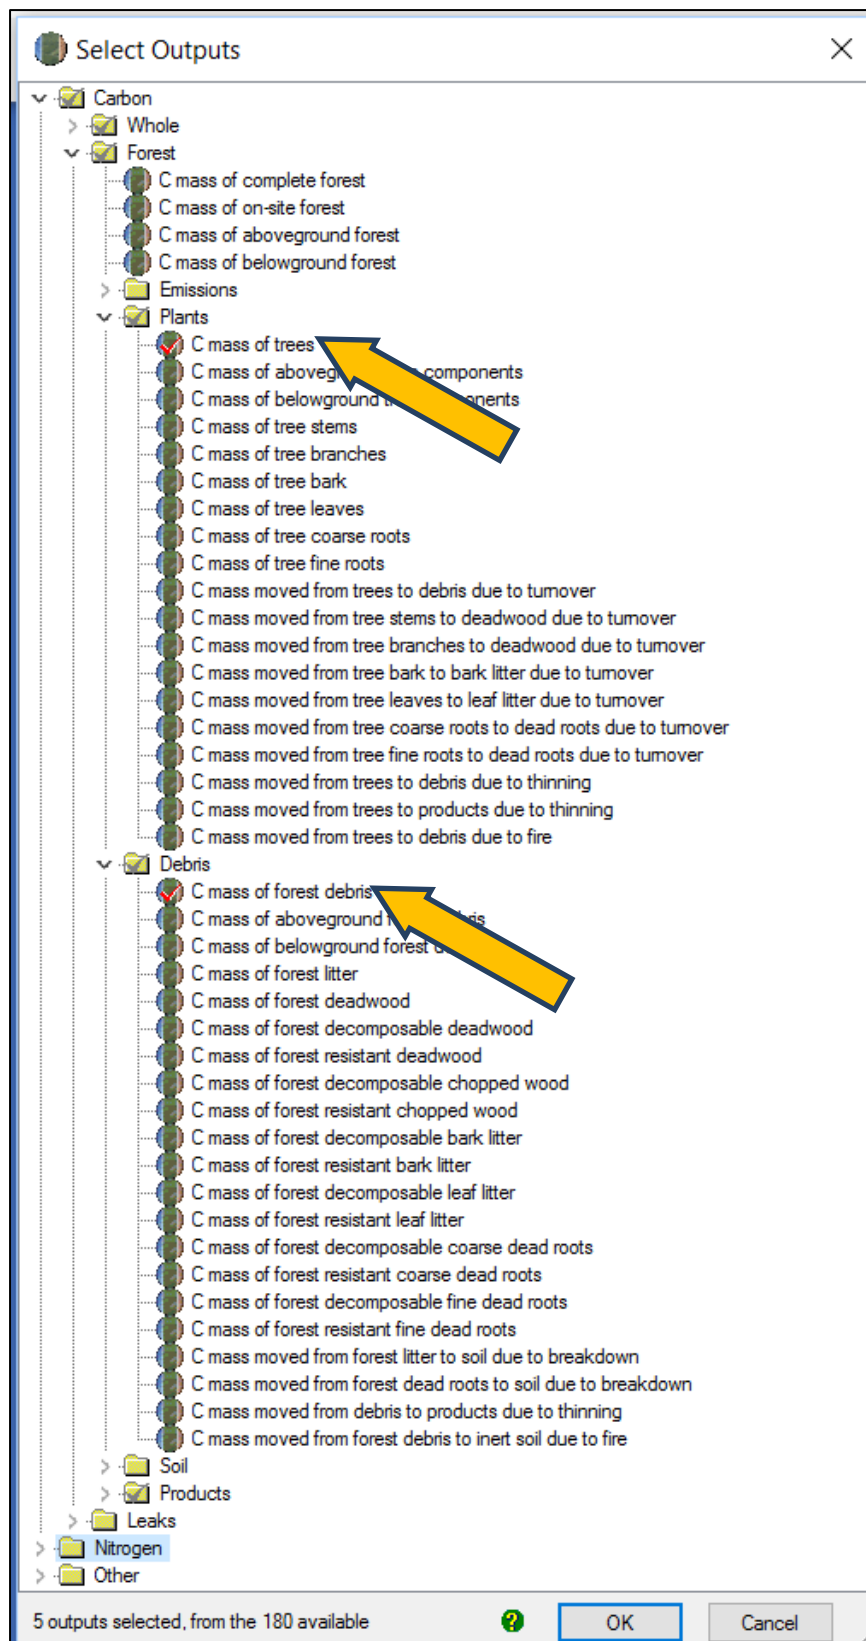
Select Outputs

Carbon
Whole
Forest
C mass of complete forest
C mass of on-site forest
C mass of aboveground forest
C mass of belowground forest
Emissions
Plants
C mass of trees
C mass of aboveg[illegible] components
C mass of belowground t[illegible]nents
C mass of tree stems
C mass of tree branches
C mass of tree bark
C mass of tree leaves
C mass of tree coarse roots
C mass of tree fine roots
C mass moved from trees to debris due to turnover
C mass moved from tree stems to deadwood due to turnover
C mass moved from tree branches to deadwood due to turnover
C mass moved from tree bark to bark litter due to turnover
C mass moved from tree leaves to leaf litter due to turnover
C mass moved from tree coarse roots to dead roots due to turnover
C mass moved from tree fine roots to dead roots due to turnover
C mass moved from trees to debris due to thinning
C mass moved from trees to products due to thinning
C mass moved from trees to debris due to fire
Debris
C mass of forest debris
C mass of aboveground f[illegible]ris
C mass of belowground forest d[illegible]
C mass of forest litter
C mass of forest deadwood
C mass of forest decomposable deadwood
C mass of forest resistant deadwood
C mass of forest decomposable chopped wood
C mass of forest resistant chopped wood
C mass of forest decomposable bark litter
C mass of forest resistant bark litter
C mass of forest decomposable leaf litter
C mass of forest resistant leaf litter
C mass of forest decomposable coarse dead roots
C mass of forest resistant coarse dead roots
C mass of forest decomposable fine dead roots
C mass of forest resistant fine dead roots
C mass moved from forest litter to soil due to breakdown
C mass moved from forest dead roots to soil due to breakdown
C mass moved from debris to products due to thinning
C mass moved from forest debris to inert soil due to fire
Soil
Products
Leaks
Nitrogen
Other

5 outputs selected, from the 180 available
OK
Cancel